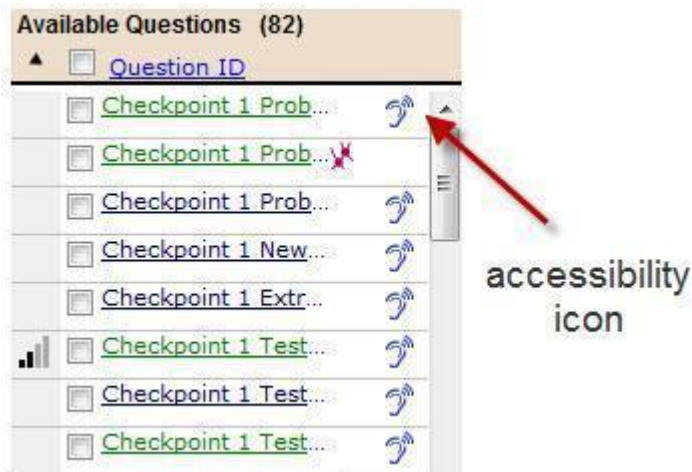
Available Questions (82)

Question ID

Checkpoint 1 Prob...

Checkpoint 1 Prob...

Checkpoint 1 Prob...

Checkpoint 1 New...

Checkpoint 1 Extr...

Checkpoint 1 Test...

Checkpoint 1 Test...

Checkpoint 1 Test...

accessibility icon